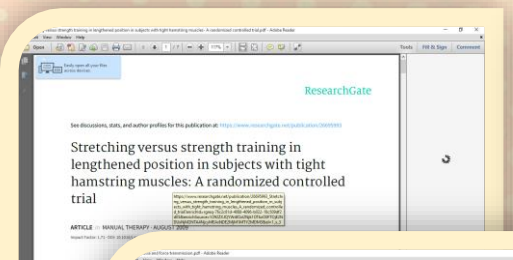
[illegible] versus strength training in lengthened position in subjects with tight hamstring muscles - A randomized controlled trial.pdf - Adobe Reader

View Window Help

Open

1 / 7

Tools Fill & Sign Comment

Easily open all your files across devices

ResearchGate

See discussions, stats, and author profiles for this publication at: https://www.researchgate.net/publication/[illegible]

Stretching versus strength training in lengthened position in subjects with tight hamstring muscles: A randomized controlled trial

https://www.researchgate.net/publication/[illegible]

ARTICLE in MANUAL THERAPY · AUGUST 2009

Impact Factor: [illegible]

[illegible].pdf - Adobe Reader